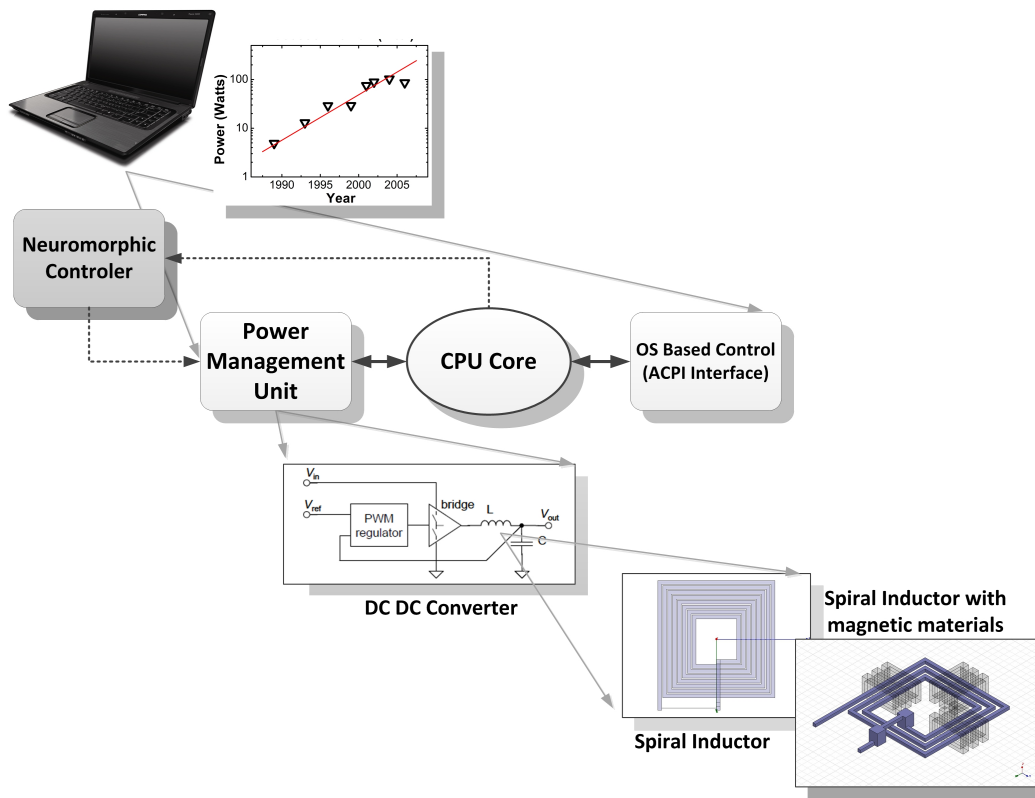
100

10

1

Power (Watts)

1990 1995 2000 2005

Year

Neuromorphic Controler

Power Management Unit

CPU Core

OS Based Control (ACPI Interface)

$V_{in}$

$V_{ref}$

PWM regulator

bridge

L

$V_{out}$

C

DC DC Converter

Spiral Inductor with magnetic materials

Spiral Inductor